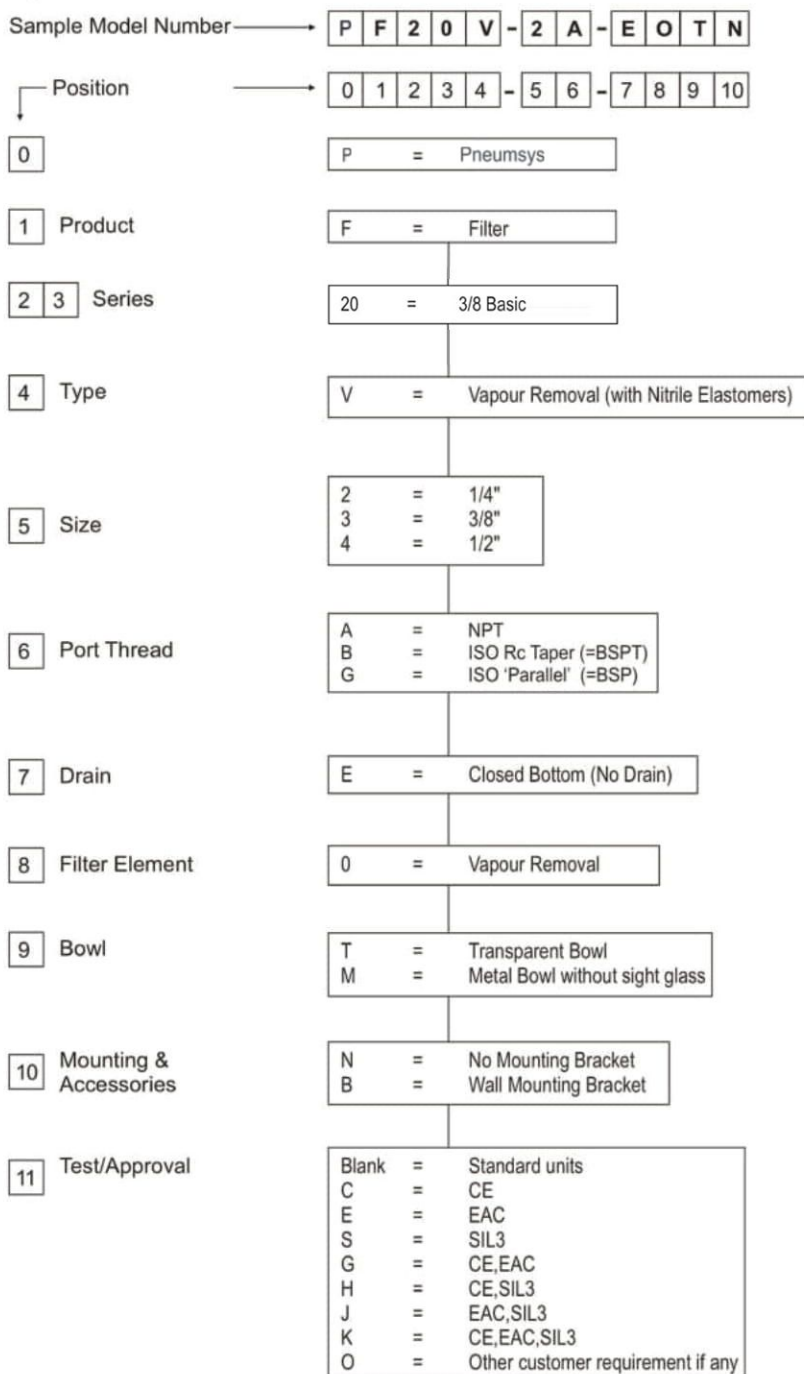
Sample Model Number P F 2 0 V - 2 A - E O T N

Position 0 1 2 3 4 - 5 6 - 7 8 9 10

0 P = Pneumsys

1 Product F = Filter

2 3 Series 20 = 3/8 Basic

4 Type V = Vapour Removal (with Nitrile Elastomers)

5 Size
2 = 1/4"
3 = 3/8"
4 = 1/2"

6 Port Thread
A = NPT
B = ISO Rc Taper (=BSPT)
G = ISO 'Parallel' (=BSP)

7 Drain E = Closed Bottom (No Drain)

8 Filter Element 0 = Vapour Removal

9 Bowl
T = Transparent Bowl
M = Metal Bowl without sight glass

10 Mounting & Accessories
N = No Mounting Bracket
B = Wall Mounting Bracket

11 Test/Approval
Blank = Standard units
C = CE
E = EAC
S = SIL3
G = CE,EAC
H = CE,SIL3
J = EAC,SIL3
K = CE,EAC,SIL3
O = Other customer requirement if any